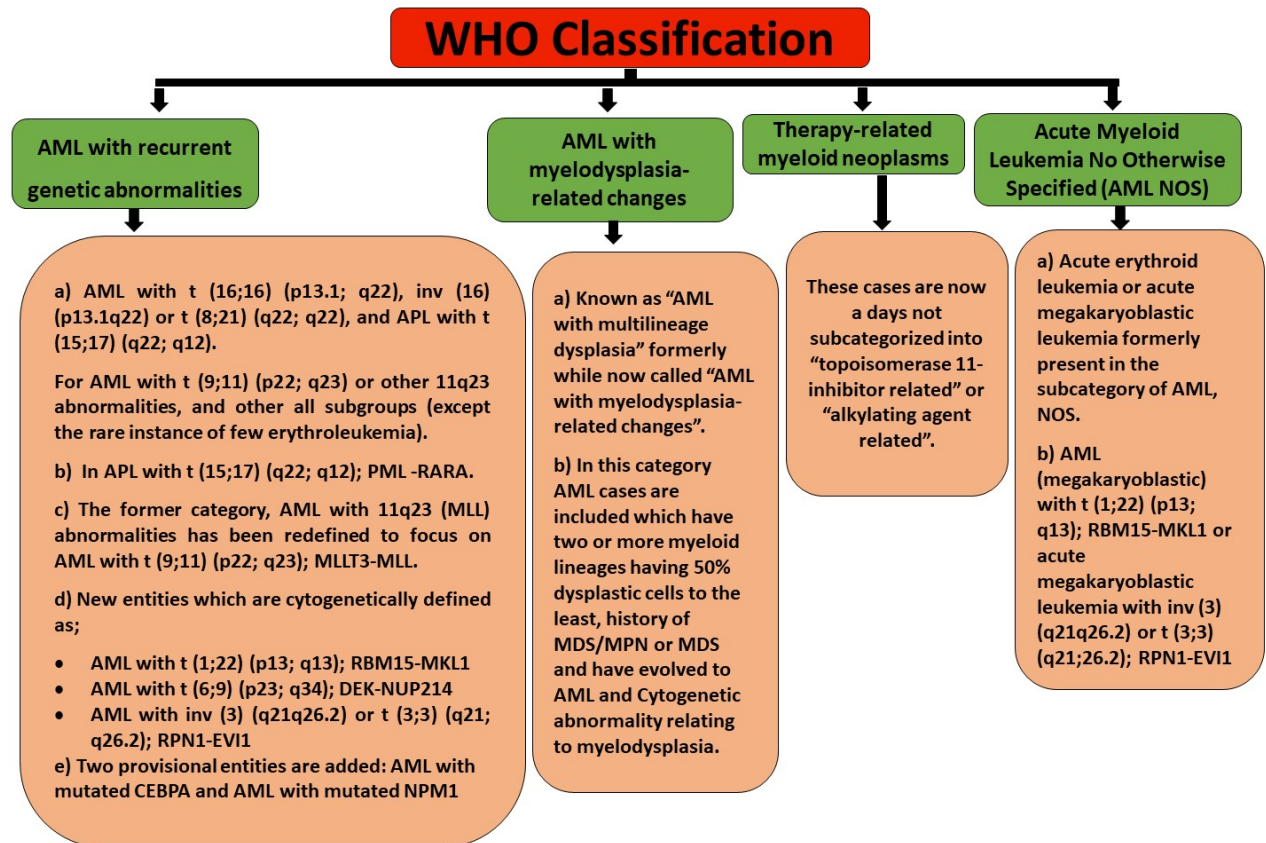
WHO Classification

AML with recurrent genetic abnormalities

a) AML with t (16;16) (p13.1; q22), inv (16) (p13.1q22) or t (8;21) (q22; q22), and APL with t (15;17) (q22; q12).

For AML with t (9;11) (p22; q23) or other 11q23 abnormalities, and other all subgroups (except the rare instance of few erythroleukemia).

b) In APL with t (15;17) (q22; q12); PML -RARA.

c) The former category, AML with 11q23 (MLL) abnormalities has been redefined to focus on AML with t (9;11) (p22; q23); MLLT3-MLL.

d) New entities which are cytogenetically defined as;

- AML with t (1;22) (p13; q13); RBM15-MKL1
- AML with t (6;9) (p23; q34); DEK-NUP214
- AML with inv (3) (q21q26.2) or t (3;3) (q21; q26.2); RPN1-EVI1

e) Two provisional entities are added: AML with mutated CEBPA and AML with mutated NPM1

AML with myelodysplasia-related changes

a) Known as "AML with multilineage dysplasia" formerly while now called "AML with myelodysplasia-related changes".

b) In this category AML cases are included which have two or more myeloid lineages having 50% dysplastic cells to the least, history of MDS/MPN or MDS and have evolved to AML and Cytogenetic abnormality relating to myelodysplasia.

Therapy-related myeloid neoplasms

These cases are now a days not subcategorized into "topoisomerase 11-inhibitor related" or "alkylating agent related".

Acute Myeloid Leukemia No Otherwise Specified (AML NOS)

a) Acute erythroid leukemia or acute megakaryoblastic leukemia formerly present in the subcategory of AML, NOS.

b) AML (megakaryoblastic) with t (1;22) (p13; q13); RBM15-MKL1 or acute megakaryoblastic leukemia with inv (3) (q21q26.2) or t (3;3) (q21;26.2); RPN1-EVI1